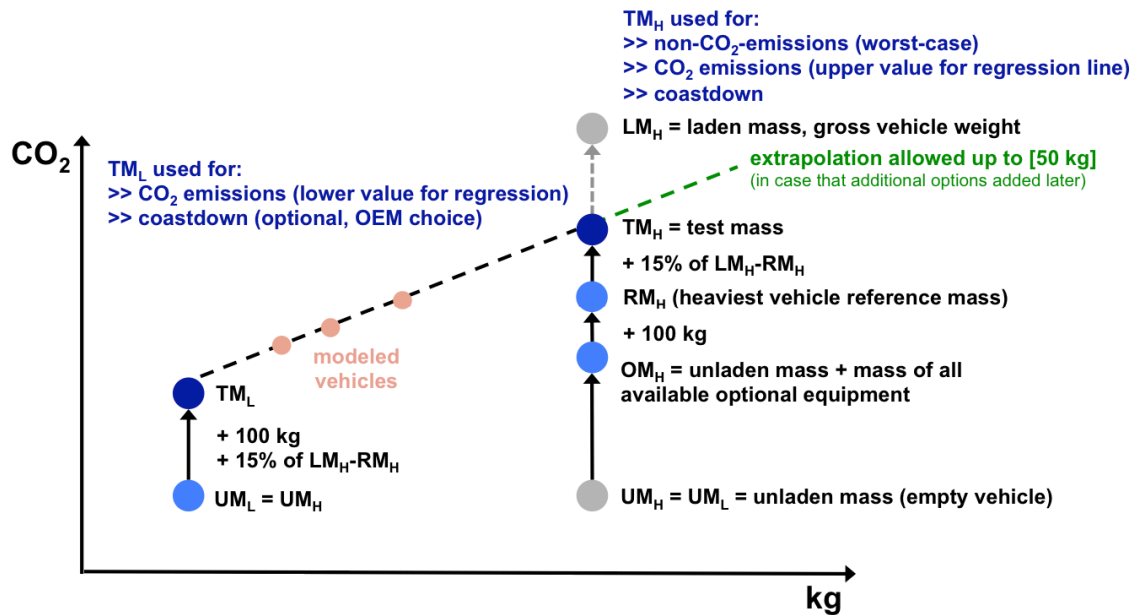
$TM_H$ used for:
>> non-$CO_2$-emissions (worst-case)
>> $CO_2$ emissions (upper value for regression line)
>> coastdown

$LM_H$ = laden mass, gross vehicle weight

$CO_2$

$TM_L$ used for:
>> $CO_2$ emissions (lower value for regression)
>> coastdown (optional, OEM choice)

extrapolation allowed up to [50 kg]
(in case that additional options added later)

$TM_H$ = test mass
+ 15% of $LM_H$-$RM_H$
$RM_H$ (heaviest vehicle reference mass)
+ 100 kg
$OM_H$ = unladen mass + mass of all available optional equipment

modeled vehicles

$TM_L$
+ 100 kg
+ 15% of $LM_H$-$RM_H$
$UM_L$ = $UM_H$

$UM_H$ = $UM_L$ = unladen mass (empty vehicle)

kg